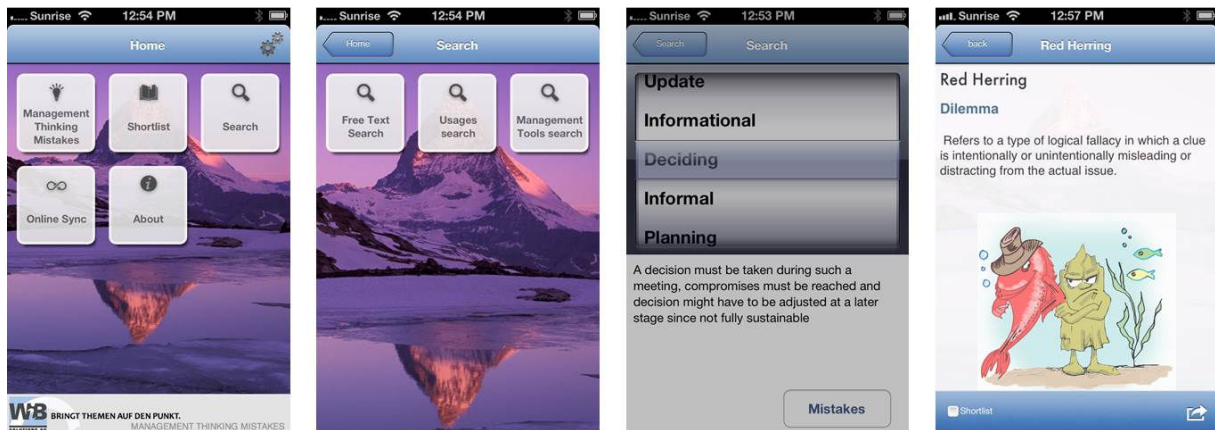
Sunrise 12:54 PM

Home

Management Thinking Mistakes

Shortlist

Search

Online Sync

About

WB BRINGT THEMEN AUF DEN PUNKT.
MANAGEMENT THINKING MISTAKES

Sunrise 12:54 PM

Home

Search

Free Text Search

Usages search

Management Tools search

Sunrise 12:53 PM

Search

Search

Update

Informational

Deciding

Informal

Planning

A decision must be taken during such a meeting, compromises must be reached and decision might have to be adjusted at a later stage since not fully sustainable

Mistakes

Sunrise 12:57 PM

back

Red Herring

Red Herring

Dilemma

Refers to a type of logical fallacy in which a clue is intentionally or unintentionally misleading or distracting from the actual issue.

Shortlist